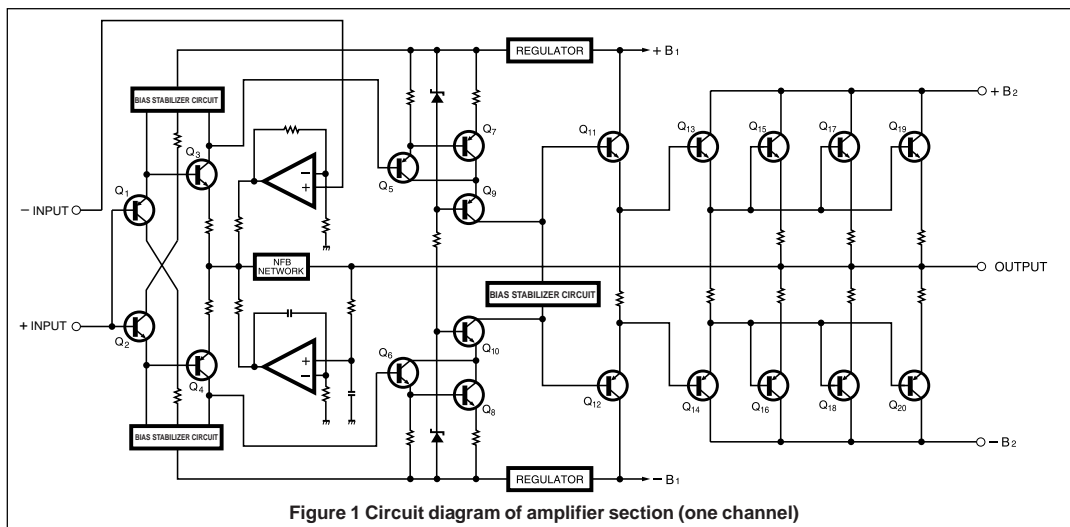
REGULATOR
+ B$_1$
+ B$_2$
BIAS STABILIZER CIRCUIT
Q$_7$
Q$_{11}$
Q$_{13}$
Q$_{15}$
Q$_{17}$
Q$_{19}$
Q$_3$
Q$_1$
− INPUT
Q$_5$
Q$_9$
NFB NETWORK
OUTPUT
BIAS STABILIZER CIRCUIT
+ INPUT
Q$_2$
Q$_6$
Q$_{10}$
Q$_4$
Q$_8$
Q$_{12}$
Q$_{14}$
Q$_{16}$
Q$_{18}$
Q$_{20}$
BIAS STABILIZER CIRCUIT
− B$_2$
REGULATOR
− B$_1$
Figure 1 Circuit diagram of amplifier section (one channel)